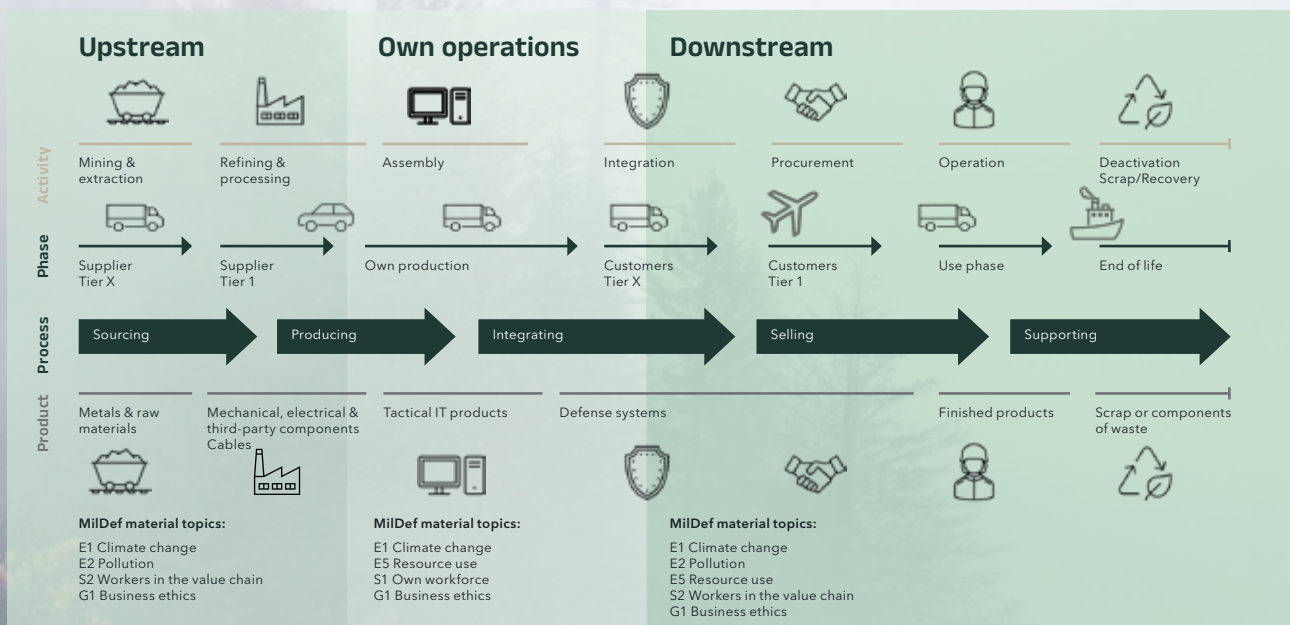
Upstream

Own operations

Downstream

Activity

Mining & extraction

Refining & processing

Assembly

Integration

Procurement

Operation

Deactivation Scrap/Recovery

Phase

Supplier Tier X

Supplier Tier 1

Own production

Customers Tier X

Customers Tier 1

Use phase

End of life

Process

Sourcing

Producing

Integrating

Selling

Supporting

Product

Metals & raw materials

Mechanical, electrical & third-party components Cables

Tactical IT products

Defense systems

Finished products

Scrap or components of waste

MilDef material topics:

E1 Climate change
E2 Pollution
S2 Workers in the value chain
G1 Business ethics

MilDef material topics:

E1 Climate change
E5 Resource use
S1 Own workforce
G1 Business ethics

MilDef material topics:

E1 Climate change
E2 Pollution
E5 Resource use
S2 Workers in the value chain
G1 Business ethics